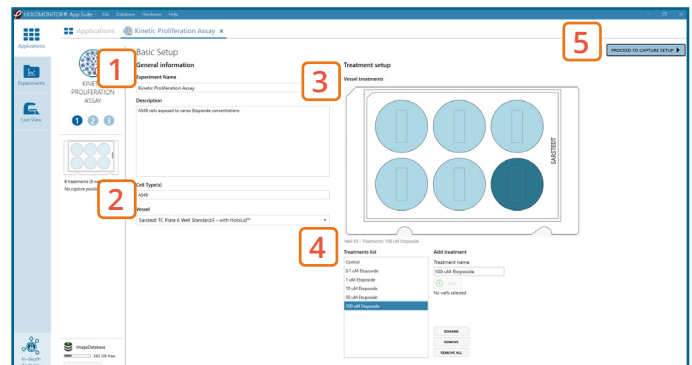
HOLOMONITOR® App Suite | File Database Hardware Help

Applications

Experiments

Live View

Applications Kinetic Proliferation Assay ×

KINETIC PROLIFERATION ASSAY

1 2 3

6 treatments (6 wells)
No capture positions

1

2

3

4

5

Basic Setup

General information

Experiment Name
Kinetic Proliferation Assay

Description
A549 cells exposed to vario Etoposide concentrations

Cell Type(s)
A549

Vessel
Sarstedt TC Plate 6 Well Standard,F - with HoloLid™

Treatment setup

Vessel treatments

SARSTEDT

Well B3 - Treatments: 100 uM Etoposide

Treatments list
Control
0.1 uM Etoposide
1 uM Etoposide
10 uM Etoposide
50 uM Etoposide
100 uM Etoposide

Add treatment
Treatment name:
100 uM Etoposide
Add
No wells selected

RENAME
REMOVE
REMOVE ALL

PROCEED TO CAPTURE SETUP

ImageDatabase
340 GB free

In-depth Analysis